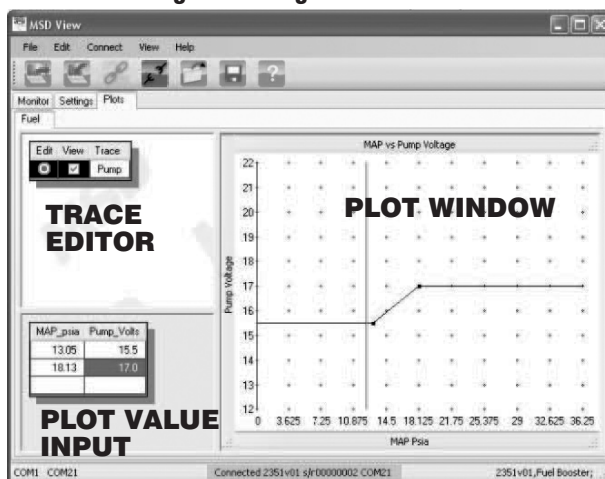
MSD View

File Edit Connect View Help

Monitor Settings Plots

Fuel

| Edit | View | Trace |
|---|---|---|
| | | Pump |

TRACE EDITOR

| MAP_psia | Pump_Volts |
|---|---|
| 13.05 | 15.5 |
| 18.13 | 17.0 |
| | |

PLOT VALUE INPUT

MAP vs Pump Voltage

PLOT WINDOW

Pump Voltage

22
21
20
19
18
17
16
15
14
13
12

0 3.625 7.25 10.875 14.5 18.125 21.75 25.375 29 32.625 36.25

MAP Psia

COM1 COM21 Connected 2351v01 s/n00000002 COM21 2351v01,Fuel Booster;